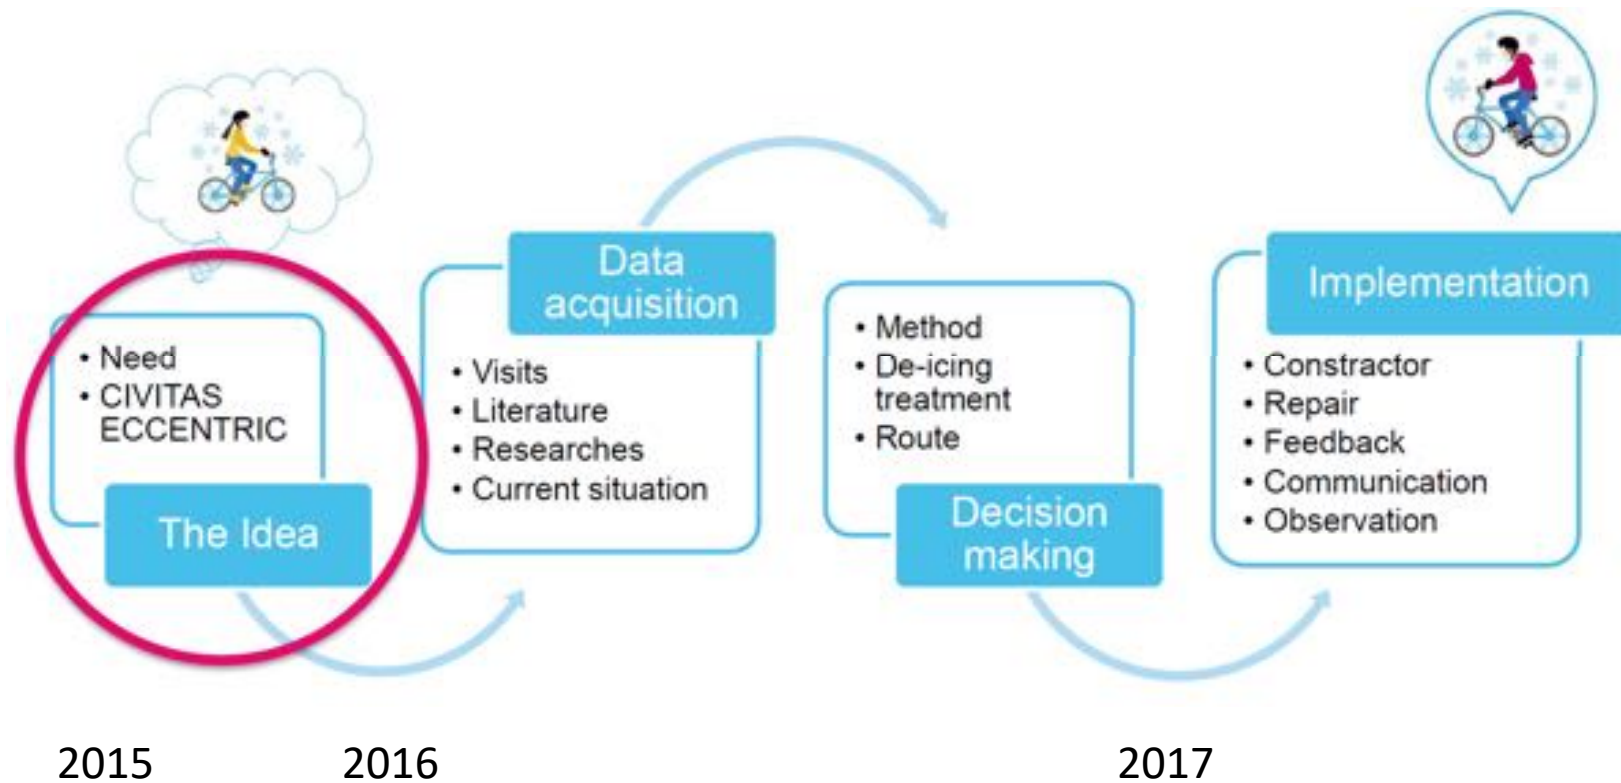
• Need
• CIVITAS ECCENTRIC

The Idea

Data acquisition

• Visits
• Literature
• Researches
• Current situation

• Method
• De-icing treatment
• Route

Decision making

Implementation

• Constractor
• Repair
• Feedback
• Communication
• Observation

2015 2016 2017